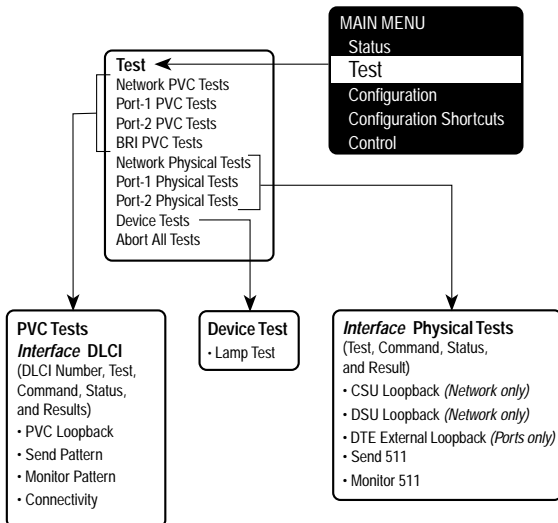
MAIN MENU
Status
Test
Configuration
Configuration Shortcuts
Control

Test
Network PVC Tests
Port-1 PVC Tests
Port-2 PVC Tests
BRI PVC Tests
Network Physical Tests
Port-1 Physical Tests
Port-2 Physical Tests
Device Tests
Abort All Tests

PVC Tests
*Interface* DLCI
(DLCI Number, Test, Command, Status, and Results)
• PVC Loopback
• Send Pattern
• Monitor Pattern
• Connectivity

Device Test
• Lamp Test

*Interface* Physical Tests
(Test, Command, Status, and Result)
• CSU Loopback *(Network only)*
• DSU Loopback *(Network only)*
• DTE External Loopback *(Ports only)*
• Send 511
• Monitor 511